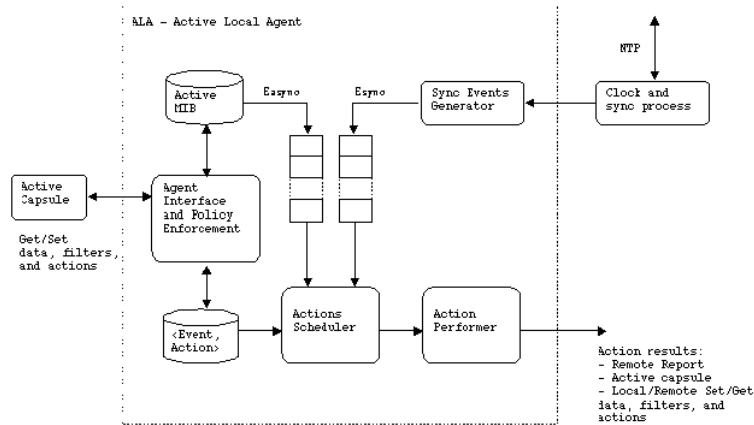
ALA – Active Local Agent

NTP

Active MIB

Easync

Esync

Sync Events Generator

Clock and sync process

Active Capsule

Agent Interface and Policy Enforcement

Get/Set data, filters, and actions

<Event, Action>

Actions Scheduler

Action Performer

Action results:
- Remote Report
- Active capsule
- Local/Remote Set/Get data, filters, and actions